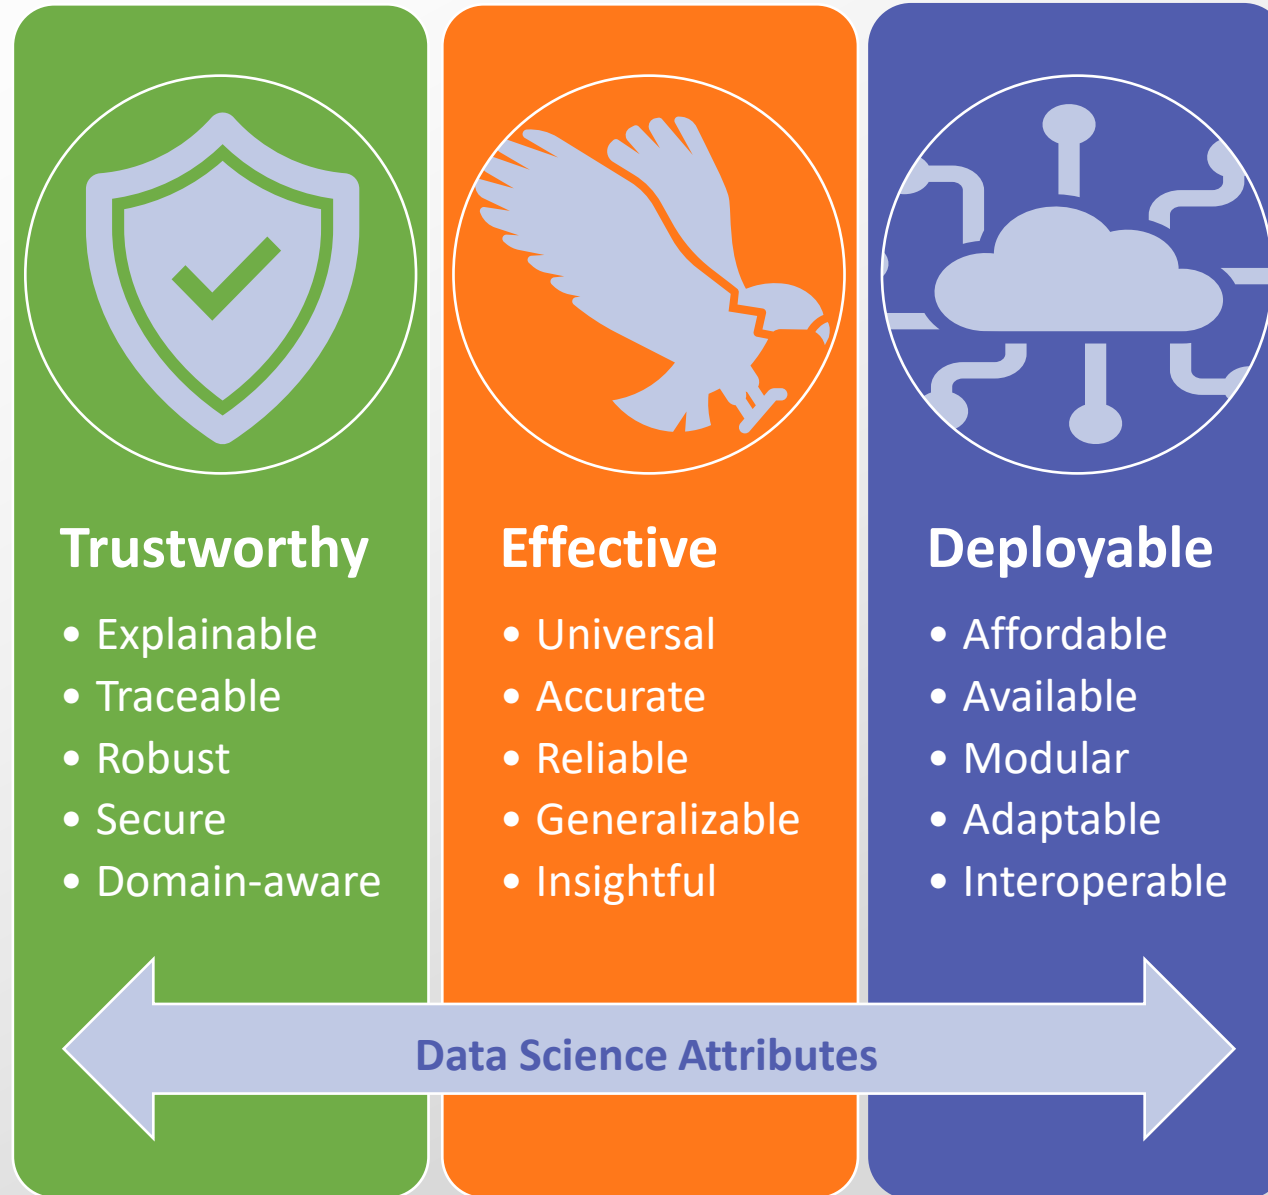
Trustworthy
- Explainable
- Traceable
- Robust
- Secure
- Domain-aware

Effective
- Universal
- Accurate
- Reliable
- Generalizable
- Insightful

Deployable
- Affordable
- Available
- Modular
- Adaptable
- Interoperable

Data Science Attributes